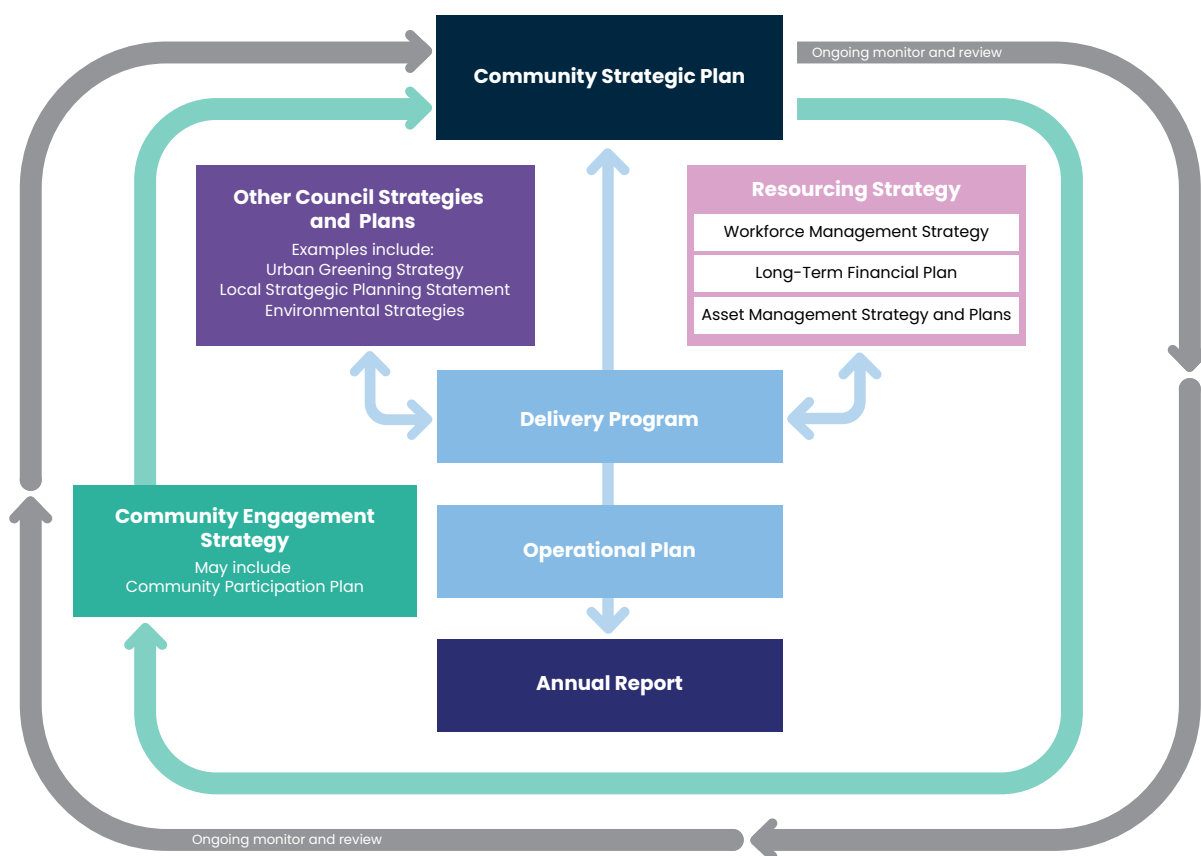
Community Strategic Plan

Ongoing monitor and review

Other Council Strategies and Plans
Examples include:
Urban Greening Strategy
Local Stratgegic Planning Statement
Environmental Strategies

Resourcing Strategy
Workforce Management Strategy
Long-Term Financial Plan
Asset Management Strategy and Plans

Delivery Program

Community Engagement Strategy
May include
Community Participation Plan

Operational Plan

Annual Report

Ongoing monitor and review